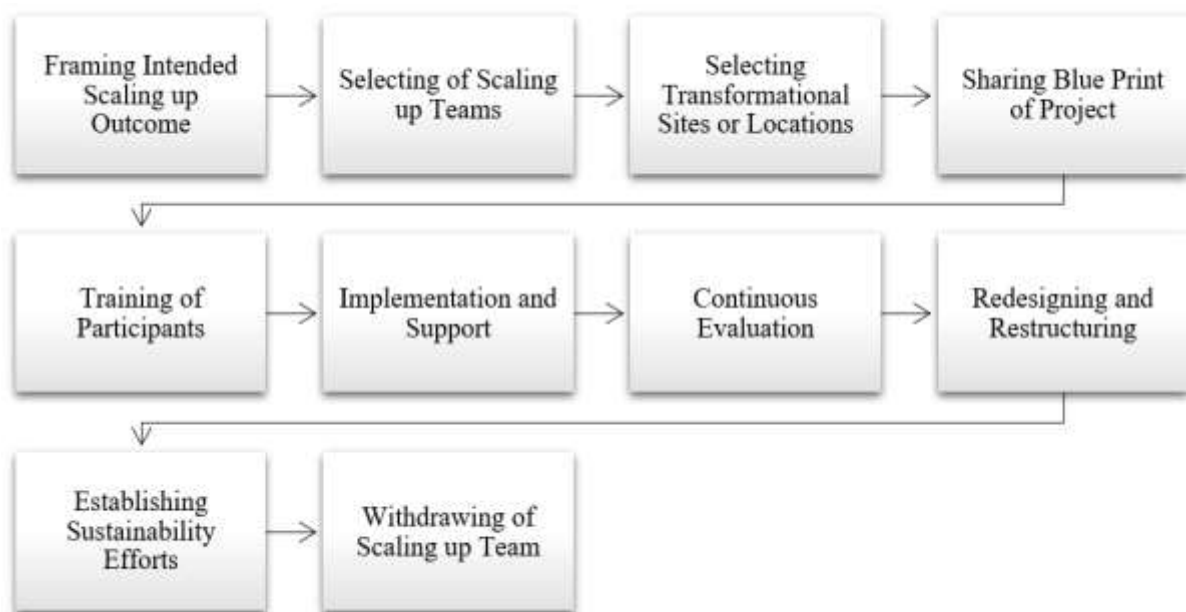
Framing Intended Scaling up Outcome

Selecting of Scaling up Teams

Selecting Transformational Sites or Locations

Sharing Blue Print of Project

Training of Participants

Implementation and Support

Continuous Evaluation

Redesigning and Restructuring

Establishing Sustainability Efforts

Withdrawing of Scaling up Team